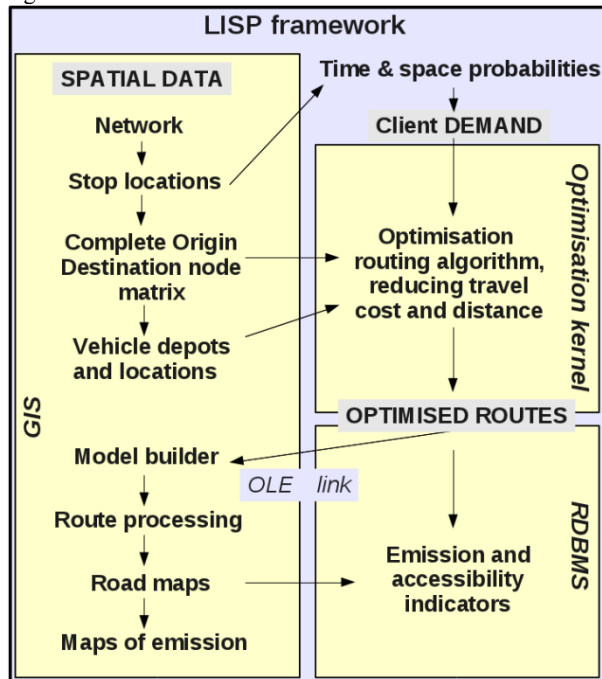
LISP framework

SPATIAL DATA

Network

Stop locations

Complete Origin Destination node matrix

Vehicle depots and locations

GIS

Model builder

Route processing

Road maps

Maps of emission

Time & space probabilities

Client DEMAND

Optimisation routing algorithm, reducing travel cost and distance

Optimisation kernel

OPTIMISED ROUTES

OLE link

Emission and accessibility indicators

RDBMS